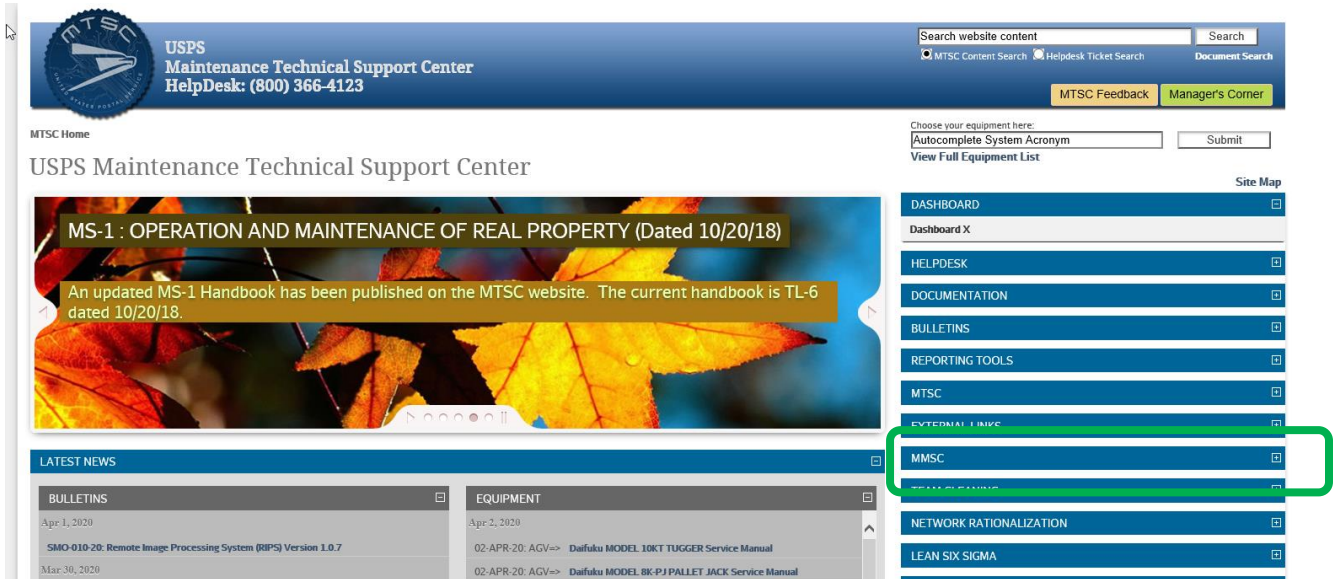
MTSC
UNITED STATES POSTAL SERVICE

USPS
Maintenance Technical Support Center
HelpDesk: (800) 366-4123

Search website content
Search
MTSC Content Search Helpdesk Ticket Search
Document Search
MTSC Feedback
Manager's Corner

MTSC Home

USPS Maintenance Technical Support Center

Choose your equipment here:
Autocomplete System Acronym
Submit
View Full Equipment List

Site Map

MS-1 : OPERATION AND MAINTENANCE OF REAL PROPERTY (Dated 10/20/18)

An updated MS-1 Handbook has been published on the MTSC website. The current handbook is TL-6 dated 10/20/18.

DASHBOARD
Dashboard X
HELPDESK
DOCUMENTATION
BULLETINS
REPORTING TOOLS
MTSC
EXTERNAL LINKS
MMSC
TEAM CLEANING
NETWORK RATIONALIZATION
LEAN SIX SIGMA

LATEST NEWS

BULLETINS
Apr 1, 2020
SMO-010-20: Remote Image Processing System (RIPS) Version 1.0.7
Mar 30, 2020

EQUIPMENT
Apr 2, 2020
02-APR-20: AGV=> Daifuku MODEL 10KT TUGGER Service Manual
02-APR-20: AGV=> Daifuku MODEL 8K-PJ PALLET JACK Service Manual